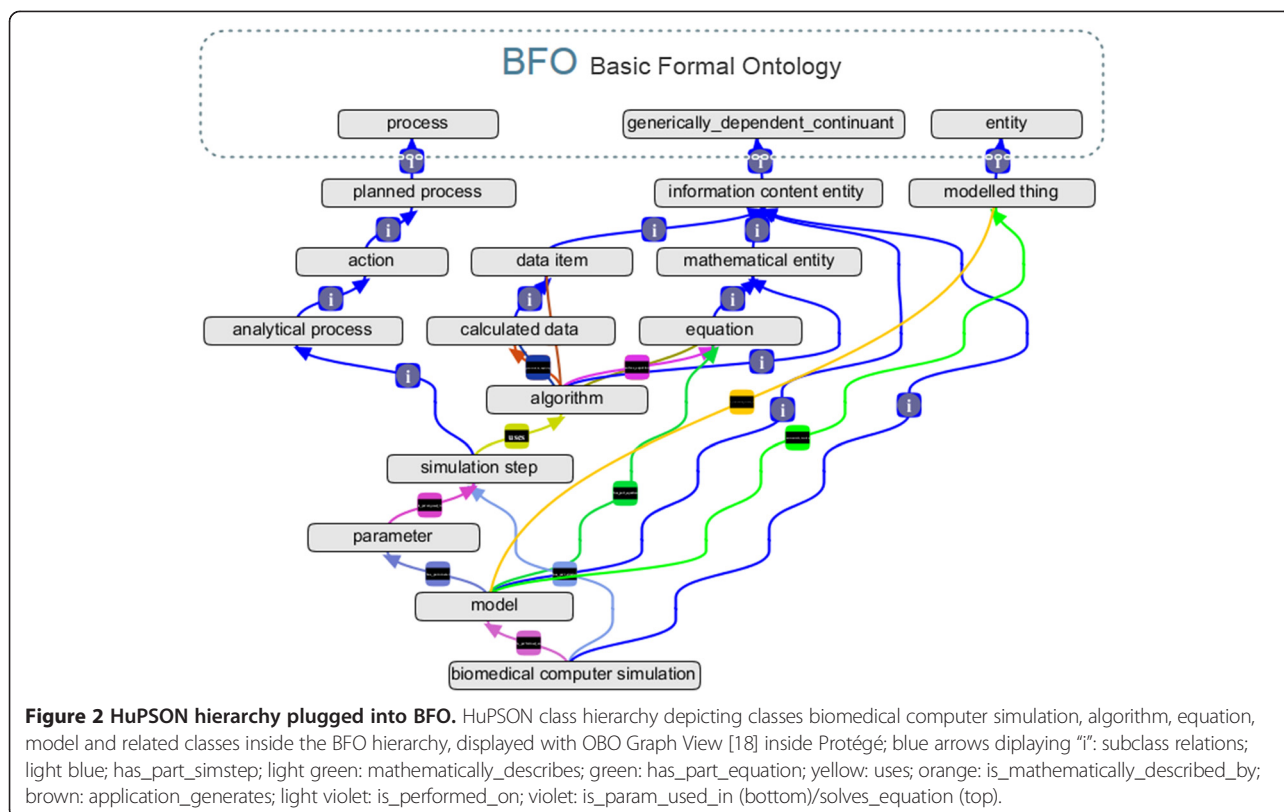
BFO Basic Formal Ontology

process

generically_dependent_continuant

entity

planned process

information content entity

modelled thing

action

data item

mathematical entity

analytical process

calculated data

equation

algorithm

simulation step

parameter

model

biomedical computer simulation

**Figure 2 HuPSON hierarchy plugged into BFO.** HuPSON class hierarchy depicting classes biomedical computer simulation, algorithm, equation, model and related classes inside the BFO hierarchy, displayed with OBO Graph View [18] inside Protégé; blue arrows diplaying "i": subclass relations; light blue; has_part_simstep; light green: mathematically_describes; green: has_part_equation; yellow: uses; orange: is_mathematically_described_by; brown: application_generates; light violet: is_performed_on; violet: is_param_used_in (bottom)/solves_equation (top).